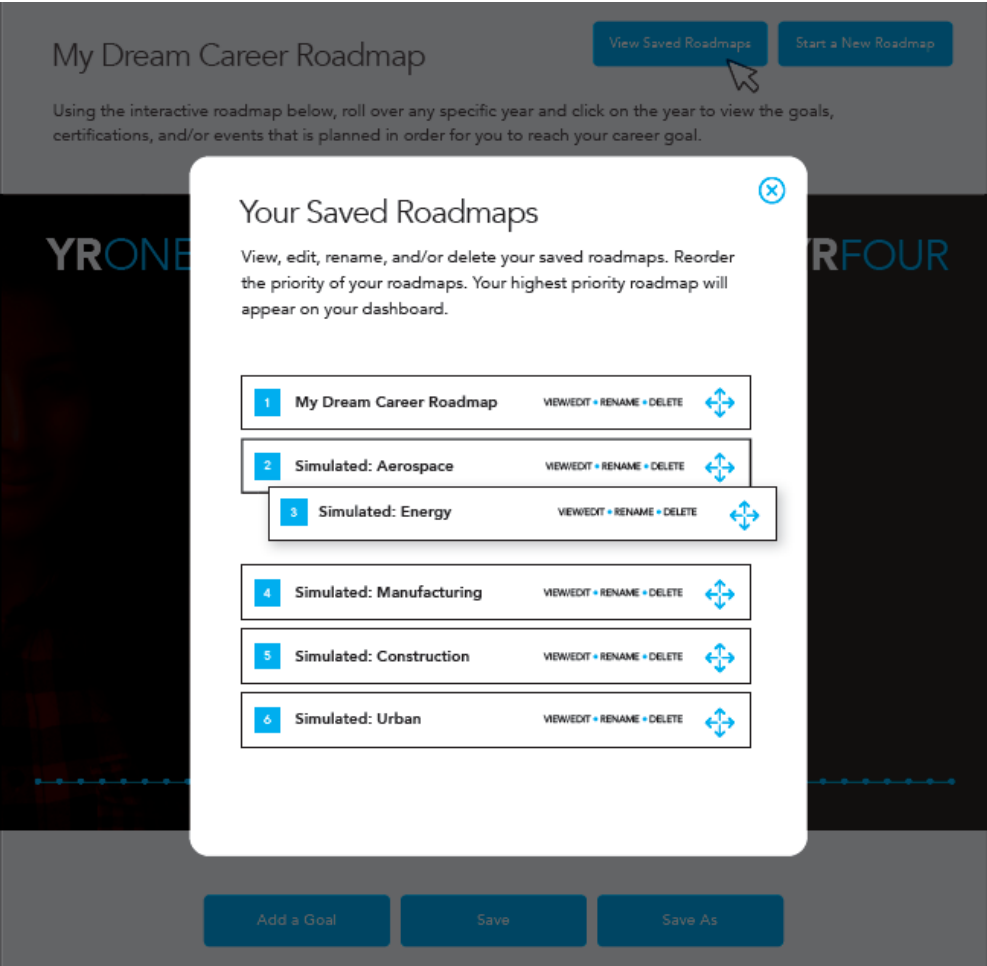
My Dream Career Roadmap

View Saved Roadmaps

Start a New Roadmap

Using the interactive roadmap below, roll over any specific year and click on the year to view the goals, certifications, and/or events that is planned in order for you to reach your career goal.

YRONE

YRFOUR

Your Saved Roadmaps

View, edit, rename, and/or delete your saved roadmaps. Reorder the priority of your roadmaps. Your highest priority roadmap will appear on your dashboard.

1 My Dream Career Roadmap VIEW/EDIT • RENAME • DELETE

2 Simulated: Aerospace VIEW/EDIT • RENAME • DELETE

3 Simulated: Energy VIEW/EDIT • RENAME • DELETE

4 Simulated: Manufacturing VIEW/EDIT • RENAME • DELETE

5 Simulated: Construction VIEW/EDIT • RENAME • DELETE

6 Simulated: Urban VIEW/EDIT • RENAME • DELETE

Add a Goal

Save

Save As